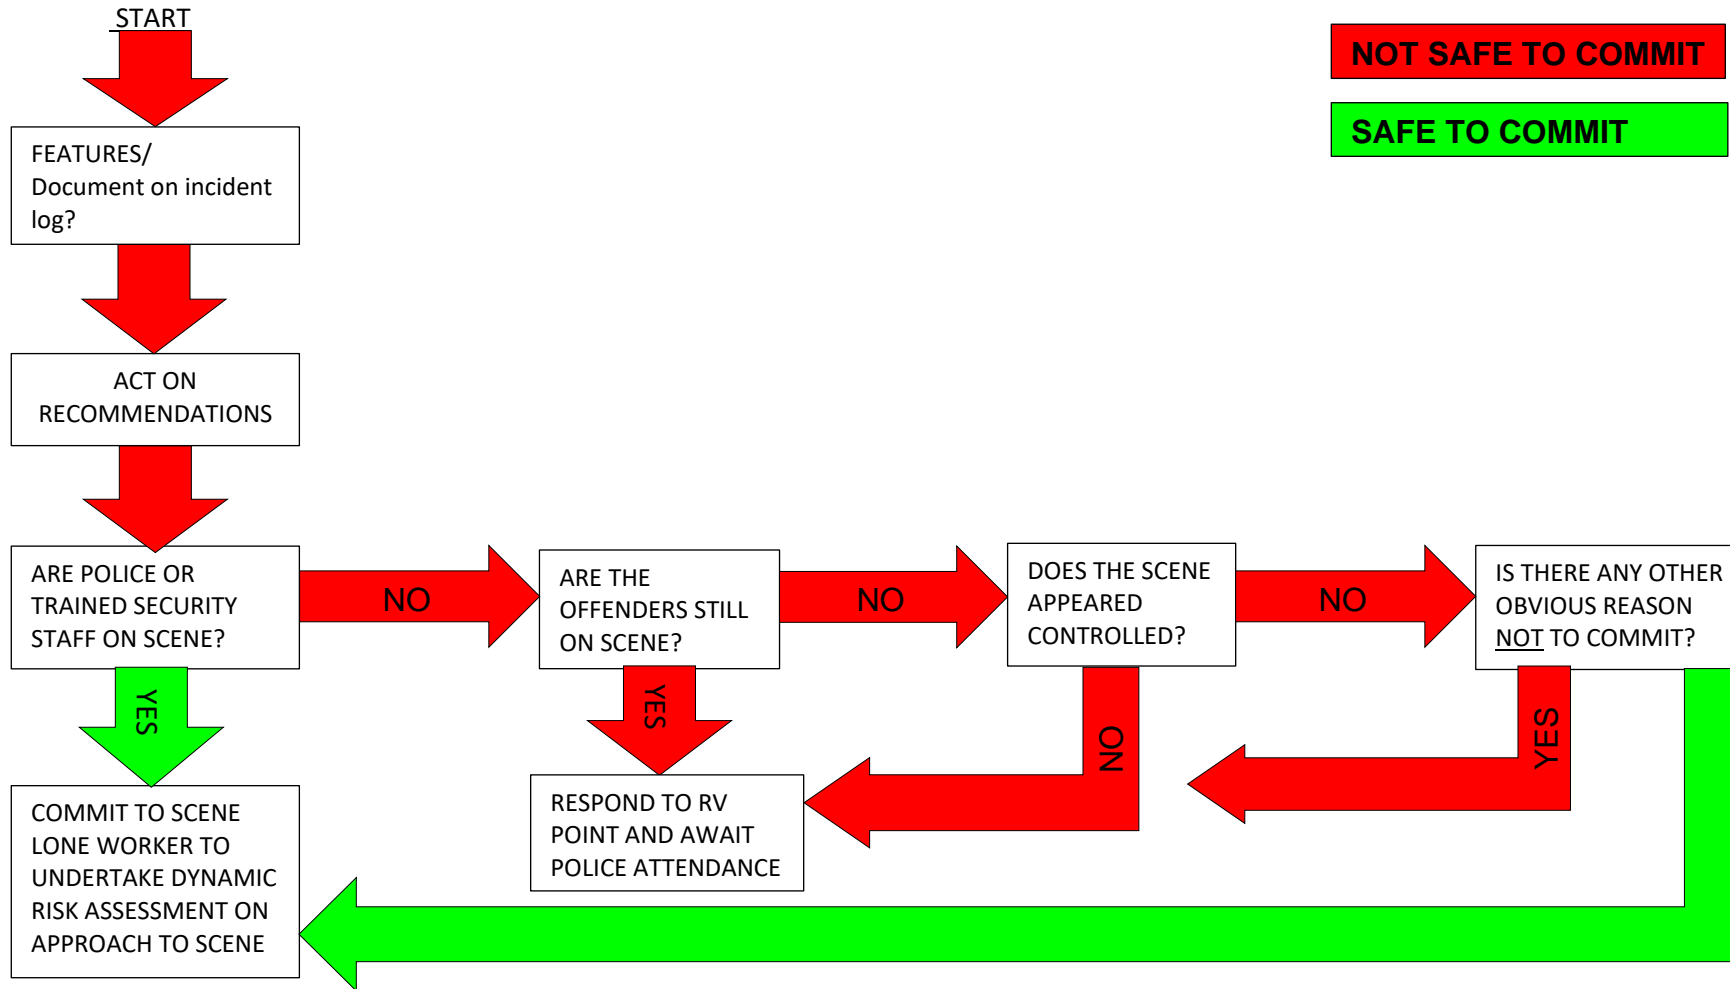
START

NOT SAFE TO COMMIT

SAFE TO COMMIT

FEATURES/ Document on incident log?

ACT ON RECOMMENDATIONS

ARE POLICE OR TRAINED SECURITY STAFF ON SCENE?

NO

ARE THE OFFENDERS STILL ON SCENE?

NO

DOES THE SCENE APPEARED CONTROLLED?

NO

IS THERE ANY OTHER OBVIOUS REASON NOT TO COMMIT?

YES

YES

NO

YES

COMMIT TO SCENE LONE WORKER TO UNDERTAKE DYNAMIC RISK ASSESSMENT ON APPROACH TO SCENE

RESPOND TO RV POINT AND AWAIT POLICE ATTENDANCE